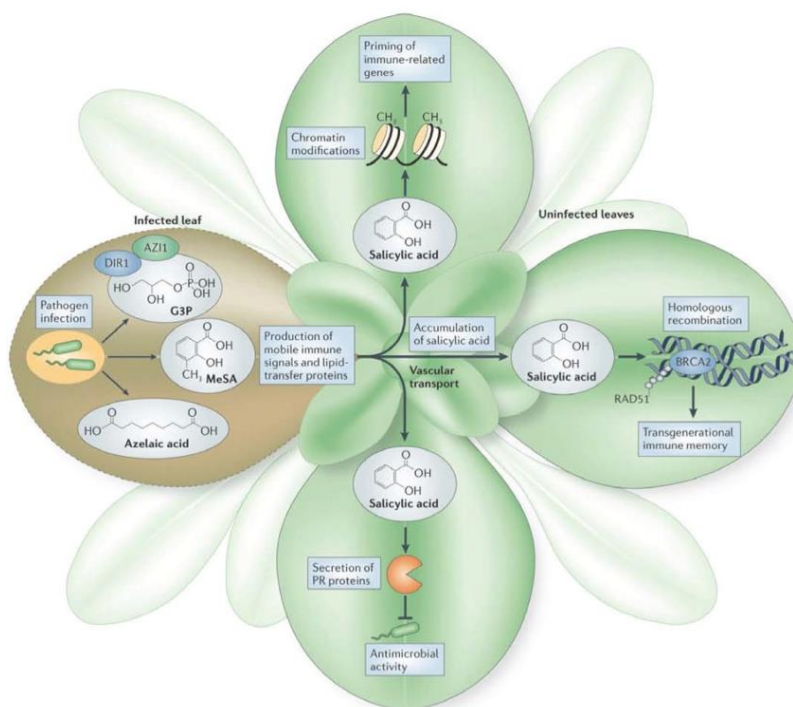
Priming of immune-related genes

Chromatin modifications

$CH_3$

$CH_3$

Infected leaf

Uninfected leaves

AZI1

DIR1

HO

OH

O

P

OH

OH

O

G3P

Pathogen infection

O

OH

OH

$CH_3$

MeSA

HO

O

O

OH

Azelaic acid

O

OH

OH

Salicylic acid

Production of mobile immune signals and lipid-transfer proteins

Accumulation of salicylic acid

Vascular transport

O

OH

OH

Salicylic acid

Homologous recombination

BRCA2

RAD51

Transgenerational immune memory

O

OH

OH

Salicylic acid

Secretion of PR proteins

Antimicrobial activity